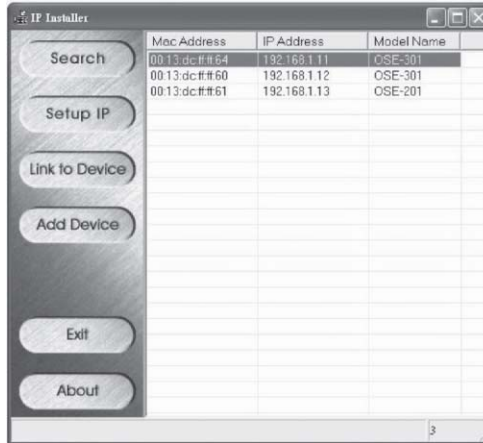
IP Installer

Search

Setup IP

Link to Device

Add Device

Exit

About

| Mac Address | IP Address | Model Name |
|---|---|---|
| 00:13:dc:ff:ff:64 | 192.168.1.11 | OSE-301 |
| 00:13:dc:ff:ff:60 | 192.168.1.12 | OSE-301 |
| 00:13:dc:ff:ff:61 | 192.168.1.13 | OSE-201 |

3